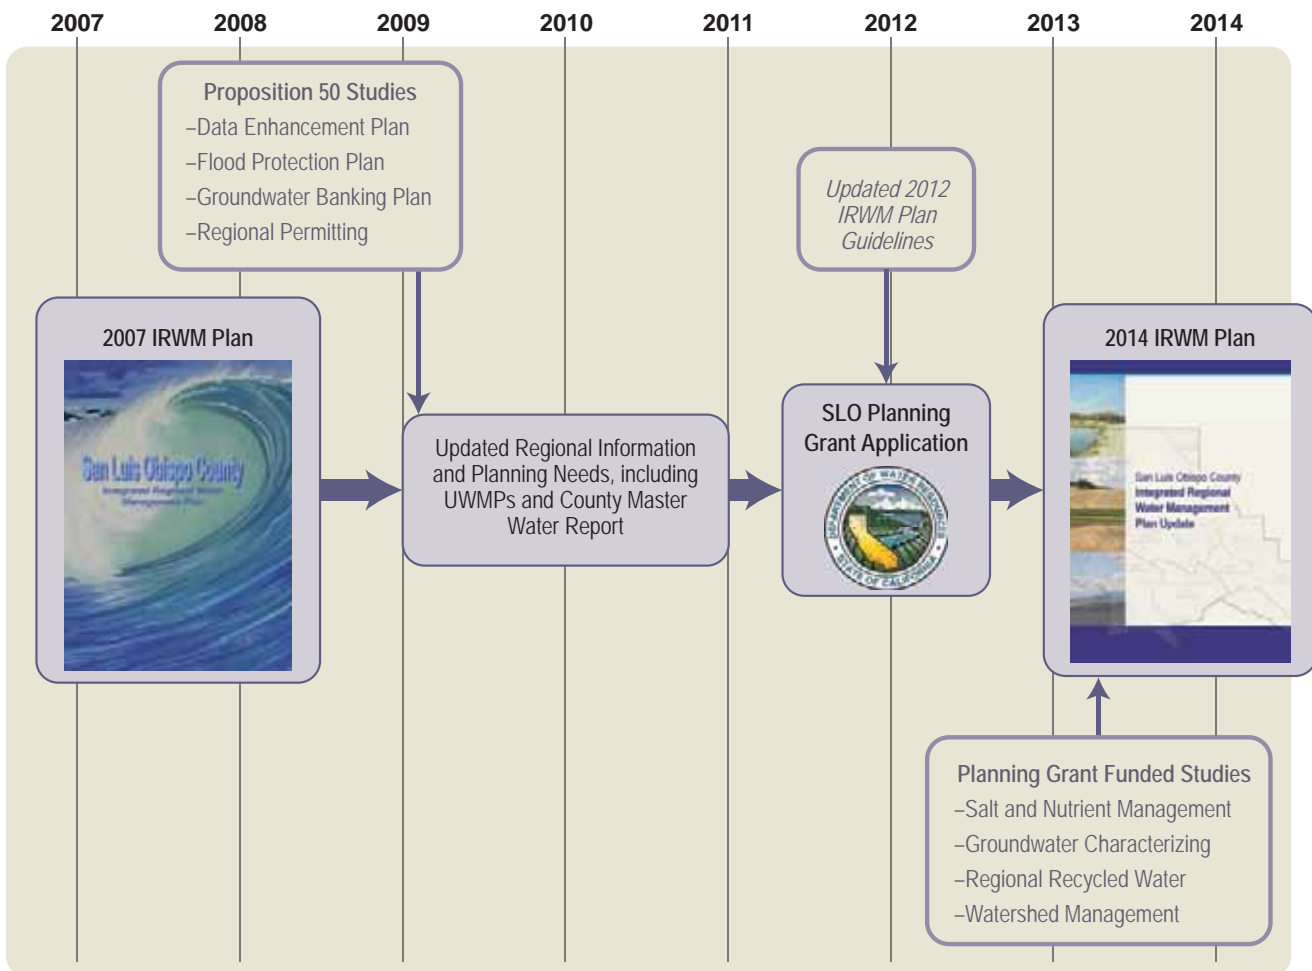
2007 2008 2009 2010 2011 2012 2013 2014

Proposition 50 Studies
–Data Enhancement Plan
–Flood Protection Plan
–Groundwater Banking Plan
–Regional Permitting

Updated 2012 IRWM Plan Guidelines

2007 IRWM Plan

San Luis Obispo County
Integrated Regional Water Management Plan

Updated Regional Information and Planning Needs, including UWMPs and County Master Water Report

SLO Planning Grant Application

DEPARTMENT OF WATER RESOURCES
STATE OF CALIFORNIA

2014 IRWM Plan

San Luis Obispo County
Integrated Regional Water Management Plan Update

Planning Grant Funded Studies
–Salt and Nutrient Management
–Groundwater Characterizing
–Regional Recycled Water
–Watershed Management